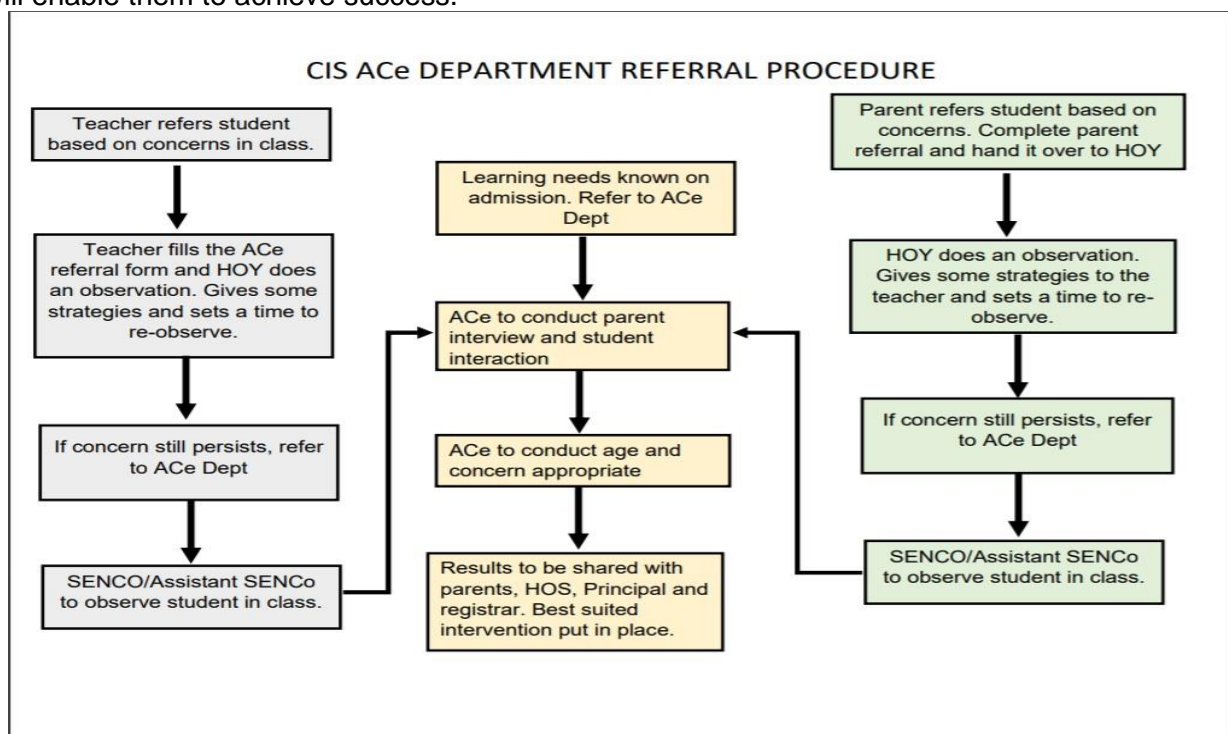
ill enable them to achieve success.

CIS ACe DEPARTMENT REFERRAL PROCEDURE

Teacher refers student based on concerns in class.

Teacher fills the ACe referral form and HOY does an observation. Gives some strategies and sets a time to re-observe.

If concern still persists, refer to ACe Dept

SENCO/Assistant SENCo to observe student in class.

Learning needs known on admission. Refer to ACe Dept

ACe to conduct parent interview and student interaction

ACe to conduct age and concern appropriate

Results to be shared with parents, HOS, Principal and registrar. Best suited intervention put in place.

Parent refers student based on concerns. Complete parent referral and hand it over to HOY

HOY does an observation. Gives some strategies to the teacher and sets a time to re-observe.

If concern still persists, refer to ACe Dept

SENCO/Assistant SENCo to observe student in class.